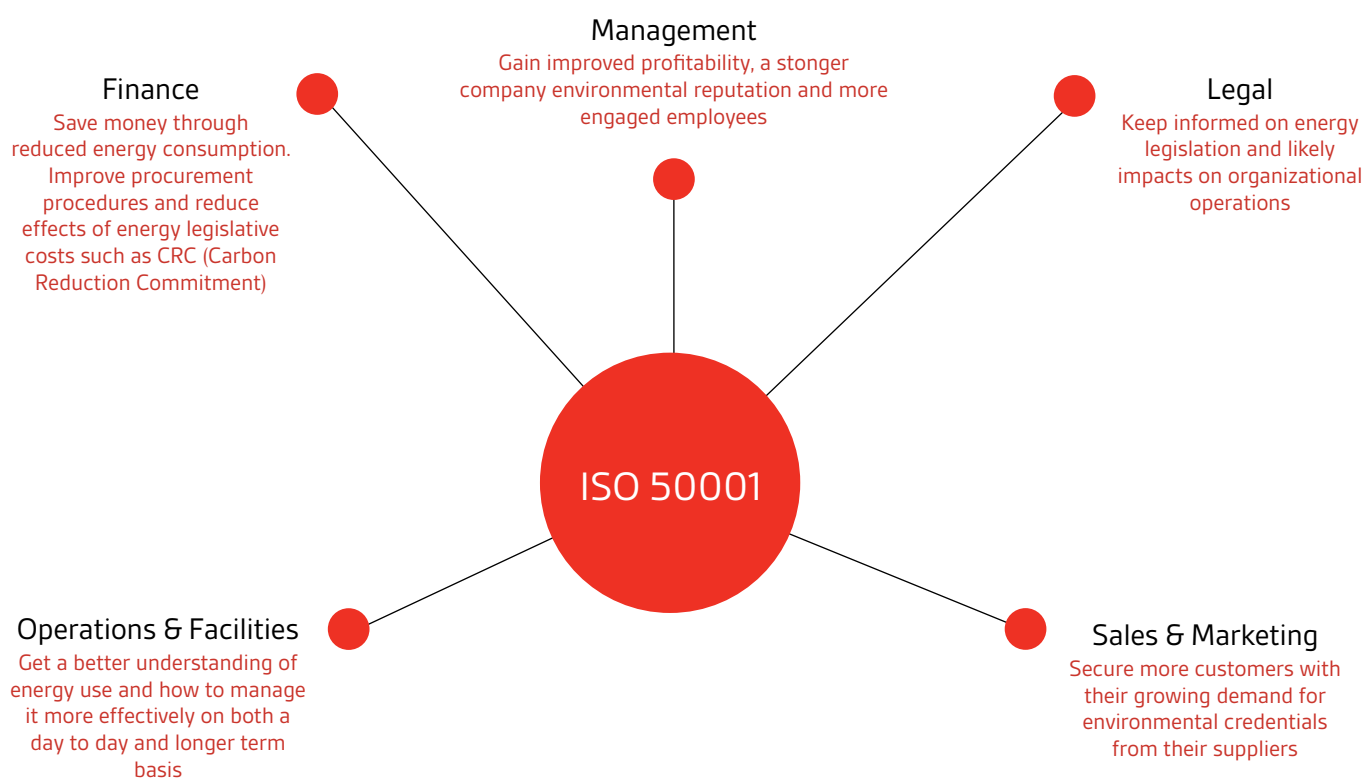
Management
Gain improved profitability, a stonger company environmental reputation and more engaged employees

Finance
Save money through reduced energy consumption. Improve procurement procedures and reduce effects of energy legislative costs such as CRC (Carbon Reduction Commitment)

Legal
Keep informed on energy legislation and likely impacts on organizational operations

ISO 50001

Operations & Facilities
Get a better understanding of energy use and how to manage it more effectively on both a day to day and longer term basis

Sales & Marketing
Secure more customers with their growing demand for environmental credentials from their suppliers